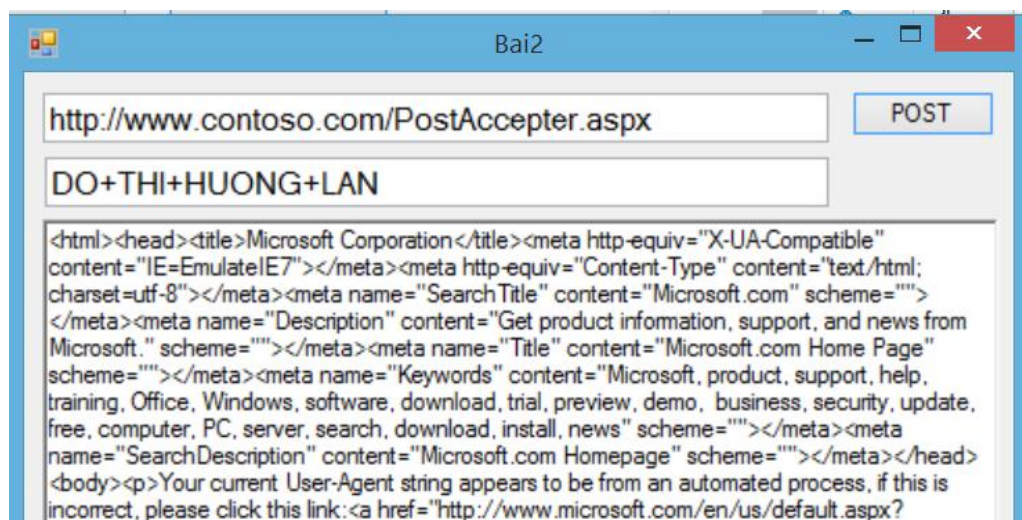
Bai2

http://www.contoso.com/PostAccepter.aspx

POST

DO+THI+HUONG+LAN

<html><head><title>Microsoft Corporation</title><meta http-equiv="X-UA-Compatible" content="IE=EmulateIE7"></meta><meta http-equiv="Content-Type" content="text/html; charset=utf-8"></meta><meta name="SearchTitle" content="Microsoft.com" scheme=""></meta><meta name="Description" content="Get product information, support, and news from Microsoft." scheme=""></meta><meta name="Title" content="Microsoft.com Home Page" scheme=""></meta><meta name="Keywords" content="Microsoft, product, support, help, training, Office, Windows, software, download, trial, preview, demo, business, security, update, free, computer, PC, server, search, download, install, news" scheme=""></meta><meta name="SearchDescription" content="Microsoft.com Homepage" scheme=""></meta></head><body><p>Your current User-Agent string appears to be from an automated process, if this is incorrect, please click this link:<a href="http://www.microsoft.com/en/us/default.aspx?